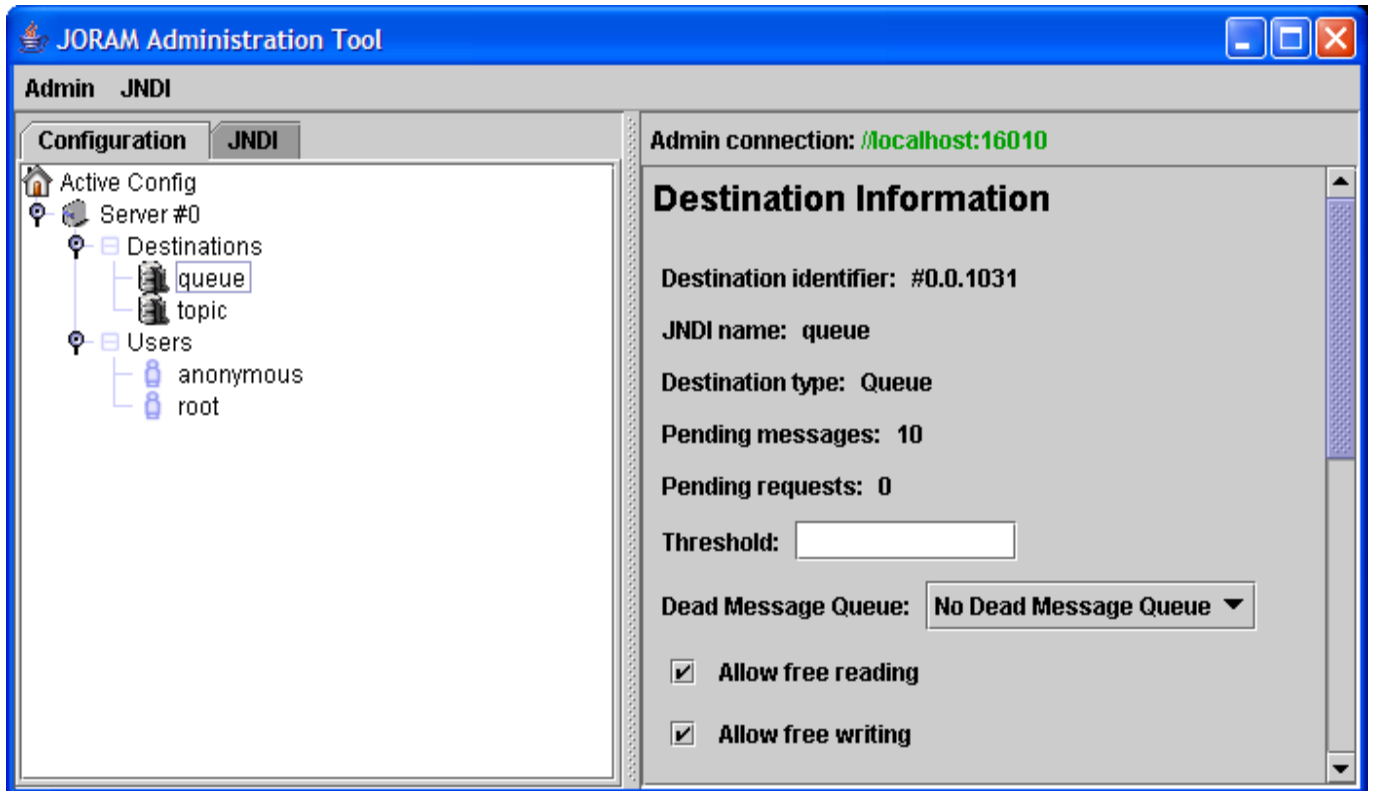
JORAM Administration Tool

Admin JNDI

Configuration JNDI

Active Config
Server #0
Destinations
queue
topic
Users
anonymous
root

Admin connection: //localhost:16010

Destination Information

Destination identifier: #0.0.1031

JNDI name: queue

Destination type: Queue

Pending messages: 10

Pending requests: 0

Threshold:

Dead Message Queue: No Dead Message Queue

Allow free reading

Allow free writing